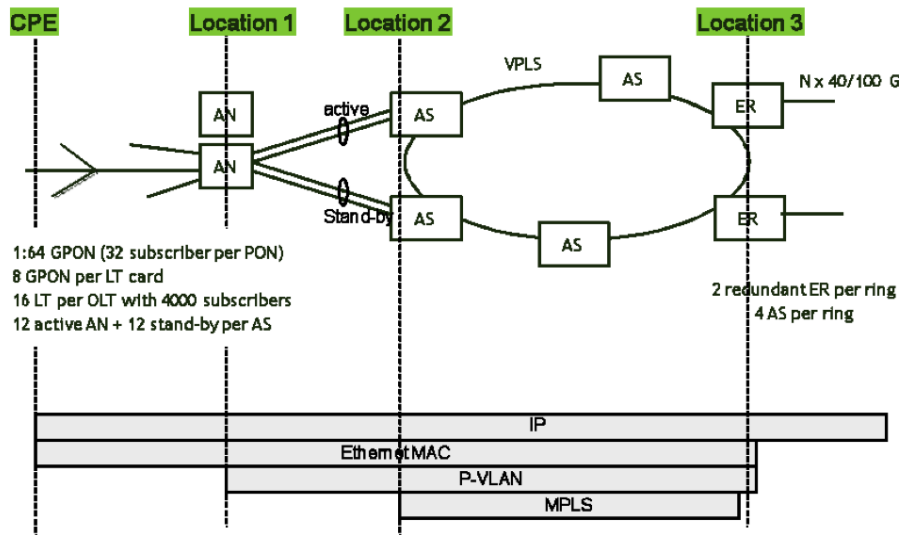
CPE

Location 1

Location 2

Location 3

VPLS

AN

AN

active

Stand-by

AS

AS

AS

AS

ER

ER

N x 40/100 G

1:64 GPON (32 subscriber per PON)
8 GPON per LT card
16 LT per OLT with 4000 subscribers
12 active AN + 12 stand-by per AS

2 redundant ER per ring
4 AS per ring

IP

Ethernet MAC

P-VLAN

MPLS